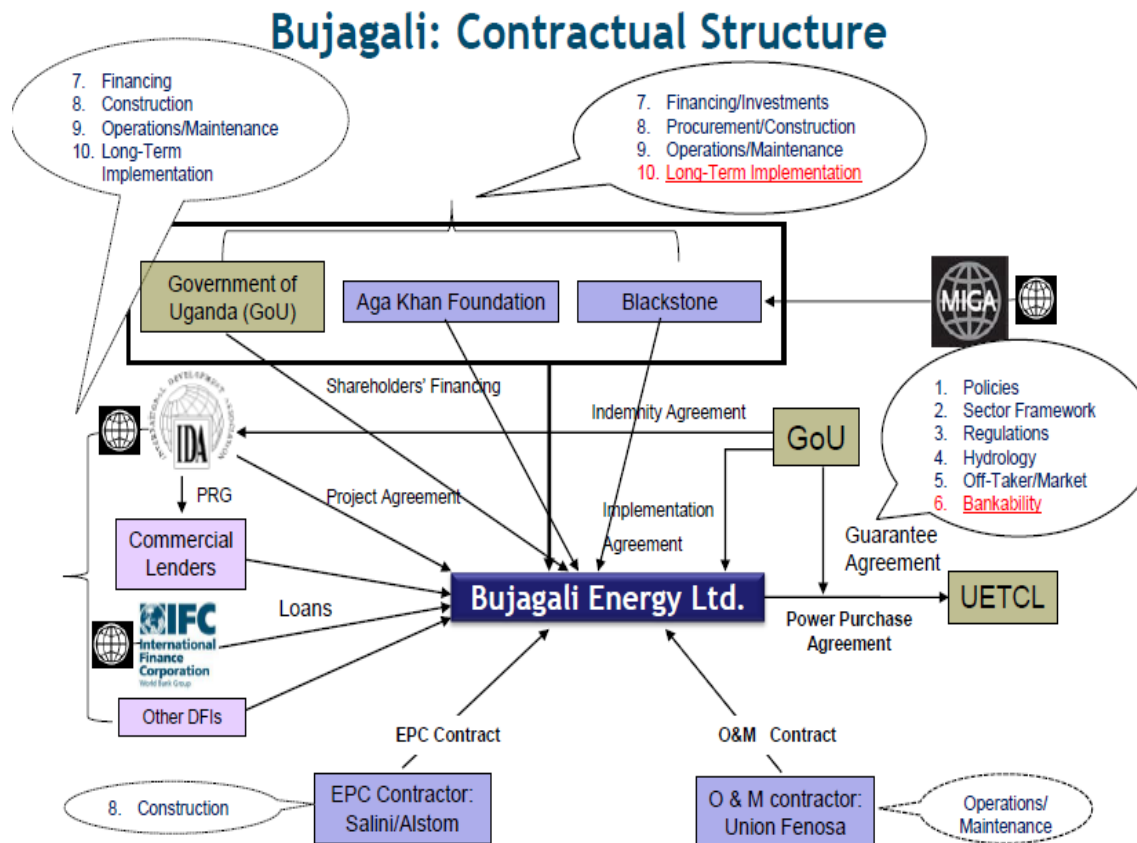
Bujagali: Contractual Structure

7. Financing
8. Construction
9. Operations/Maintenance
10. Long-Term Implementation

7. Financing/Investments
8. Procurement/Construction
9. Operations/Maintenance
10. Long-Term Implementation

Government of Uganda (GoU)

Aga Khan Foundation

Blackstone

MIGA

1. Policies
2. Sector Framework
3. Regulations
4. Hydrology
5. Off-Taker/Market
6. Bankability

Shareholders' Financing

Indemnity Agreement

IDA

GoU

PRG

Project Agreement

Implementation Agreement

Guarantee Agreement

Commercial Lenders

Loans

Bujagali Energy Ltd.

UETCL

IFC International Finance Corporation World Bank Group

Power Purchase Agreement

Other DFIs

EPC Contract

O&M Contract

8. Construction

EPC Contractor: Salini/Alstom

O & M contractor: Union Fenosa

Operations/ Maintenance